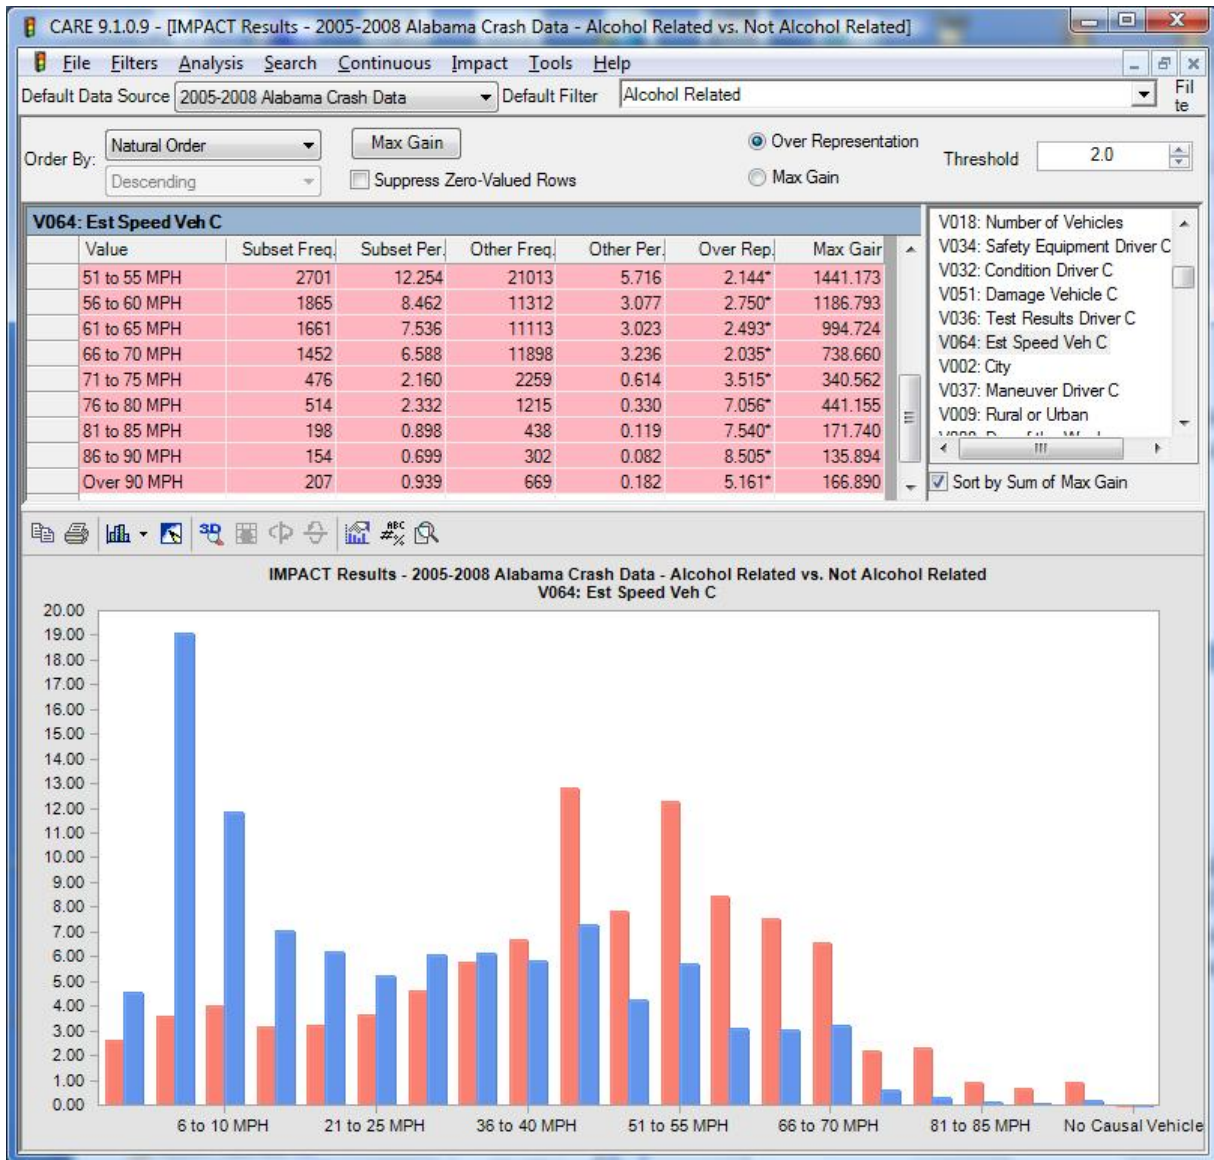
CARE 9.1.0.9 - [IMPACT Results - 2005-2008 Alabama Crash Data - Alcohol Related vs. Not Alcohol Related]

File Filters Analysis Search Continuous Impact Tools Help

Default Data Source 2005-2008 Alabama Crash Data Default Filter Alcohol Related Filte

Order By: Natural Order
Descending
Max Gain
Suppress Zero-Valued Rows
Over Representation
Max Gain
Threshold 2.0

V064: Est Speed Veh C

| Value | Subset Freq. | Subset Per. | Other Freq. | Other Per. | Over Rep. | Max Gain |
|---|---|---|---|---|---|---|
| 51 to 55 MPH | 2701 | 12.254 | 21013 | 5.716 | 2.144* | 1441.173 |
| 56 to 60 MPH | 1865 | 8.462 | 11312 | 3.077 | 2.750* | 1186.793 |
| 61 to 65 MPH | 1661 | 7.536 | 11113 | 3.023 | 2.493* | 994.724 |
| 66 to 70 MPH | 1452 | 6.588 | 11898 | 3.236 | 2.035* | 738.660 |
| 71 to 75 MPH | 476 | 2.160 | 2259 | 0.614 | 3.515* | 340.562 |
| 76 to 80 MPH | 514 | 2.332 | 1215 | 0.330 | 7.056* | 441.155 |
| 81 to 85 MPH | 198 | 0.898 | 438 | 0.119 | 7.540* | 171.740 |
| 86 to 90 MPH | 154 | 0.699 | 302 | 0.082 | 8.505* | 135.894 |
| Over 90 MPH | 207 | 0.939 | 669 | 0.182 | 5.161* | 166.890 |

V018: Number of Vehicles
V034: Safety Equipment Driver C
V032: Condition Driver C
V051: Damage Vehicle C
V036: Test Results Driver C
V064: Est Speed Veh C
V002: City
V037: Maneuver Driver C
V009: Rural or Urban
Sort by Sum of Max Gain

IMPACT Results - 2005-2008 Alabama Crash Data - Alcohol Related vs. Not Alcohol Related
V064: Est Speed Veh C

20.00
19.00
18.00
17.00
16.00
15.00
14.00
13.00
12.00
11.00
10.00
9.00
8.00
7.00
6.00
5.00
4.00
3.00
2.00
1.00
0.00

6 to 10 MPH 21 to 25 MPH 36 to 40 MPH 51 to 55 MPH 66 to 70 MPH 81 to 85 MPH No Causal Vehicle